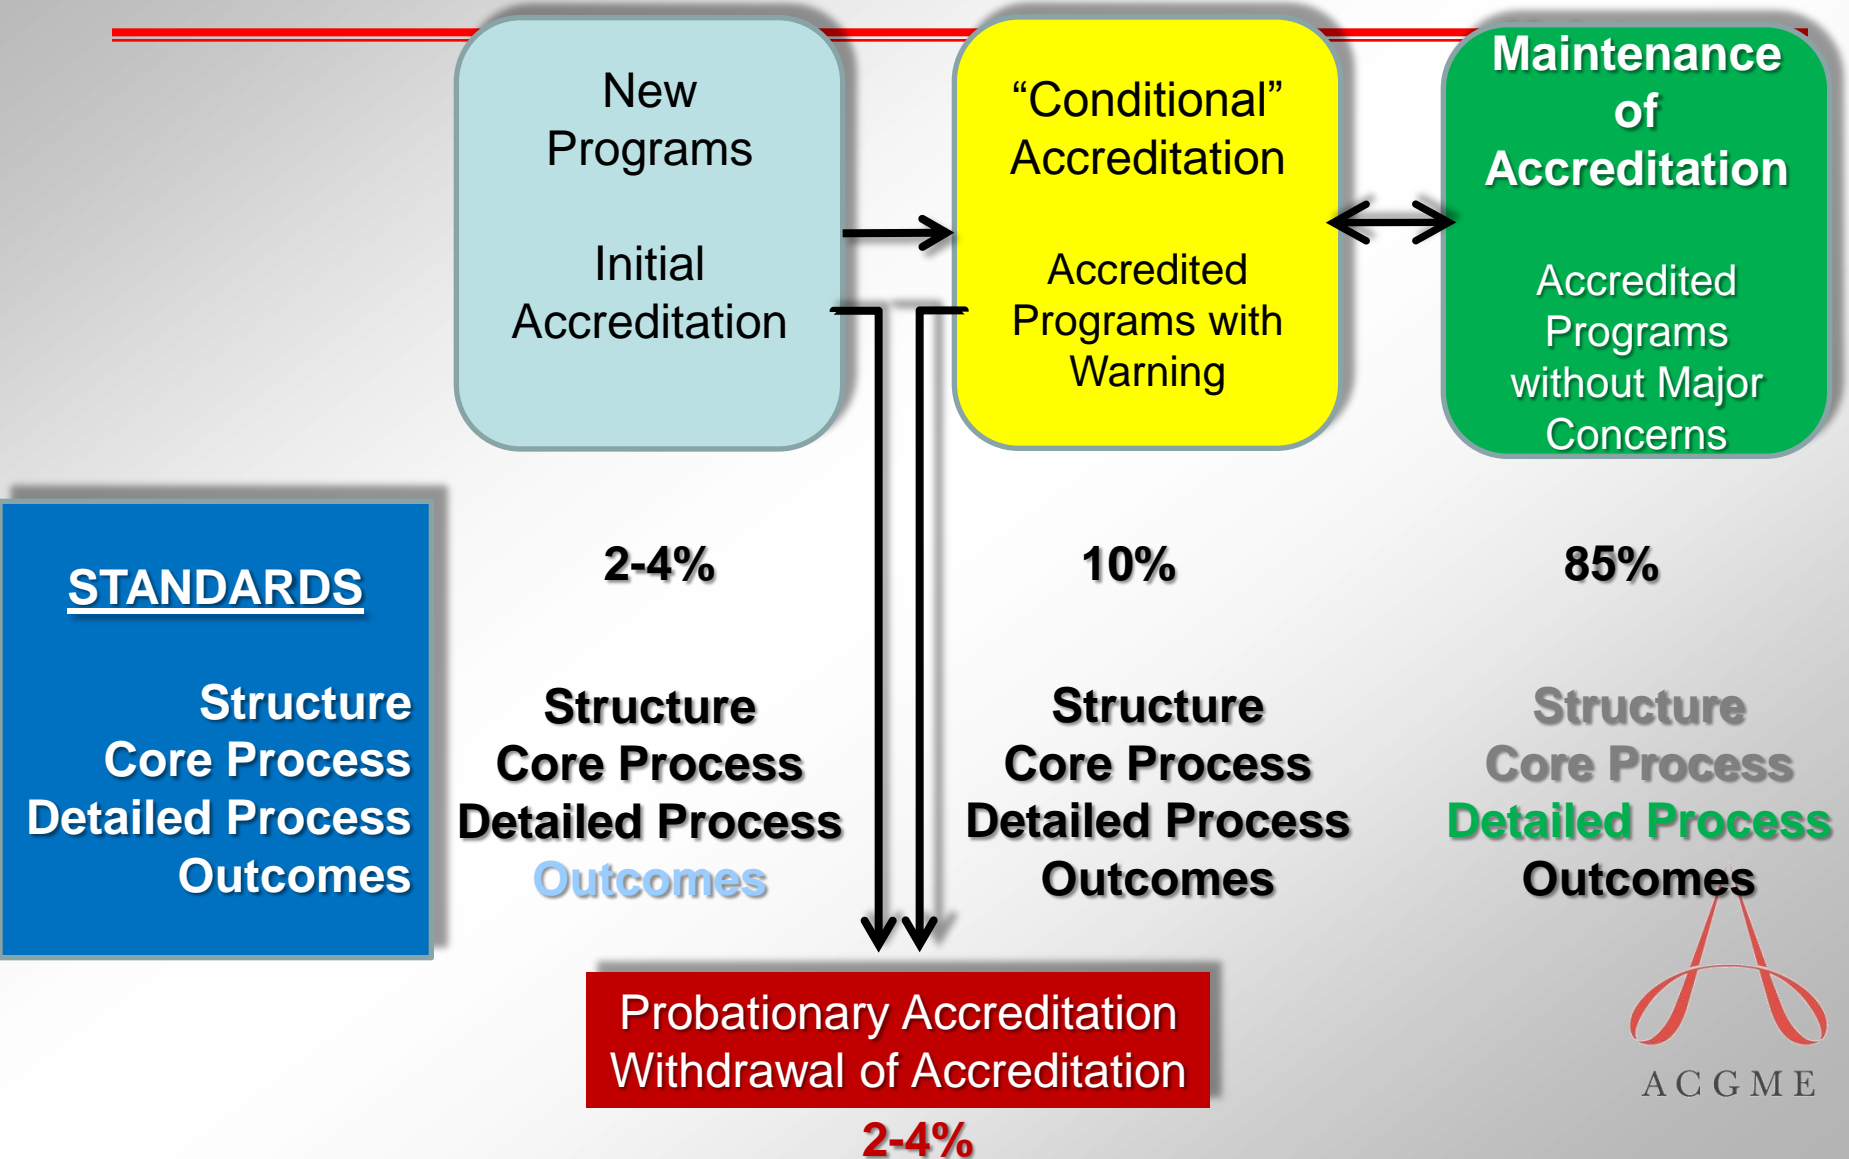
New Programs

Initial Accreditation

“Conditional” Accreditation

Accredited Programs with Warning

Maintenance of Accreditation

Accredited Programs without Major Concerns

STANDARDS

Structure
Core Process
Detailed Process
Outcomes

2-4%

Structure
Core Process
Detailed Process
Outcomes

10%

Structure
Core Process
Detailed Process
Outcomes

85%

Structure
Core Process
Detailed Process
Outcomes

Probationary Accreditation
Withdrawal of Accreditation

2-4%

ACGME